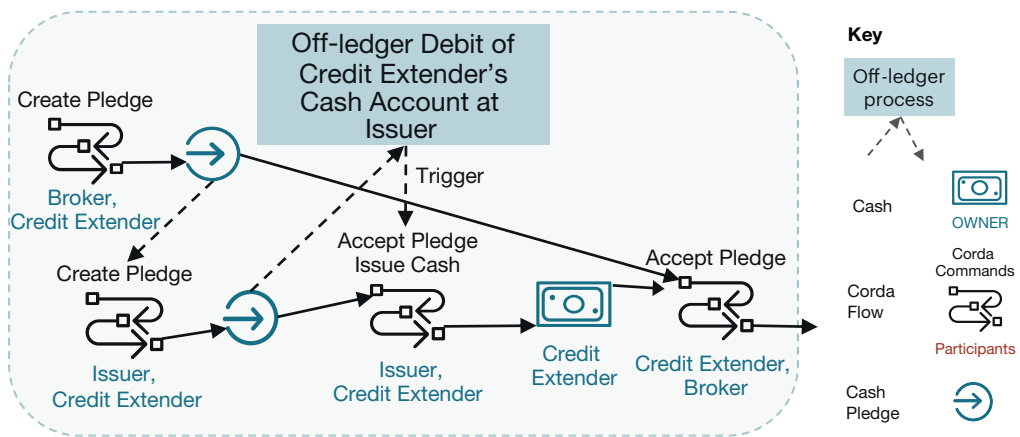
Off-ledger Debit of Credit Extender's Cash Account at Issuer

Create Pledge

Broker, Credit Extender

Trigger

Create Pledge

Accept Pledge Issue Cash

Accept Pledge

Issuer, Credit Extender

Issuer, Credit Extender

Credit Extender

Credit Extender, Broker

Key

Off-ledger process

Cash

OWNER

Corda Commands

Corda Flow

Participants

Cash Pledge